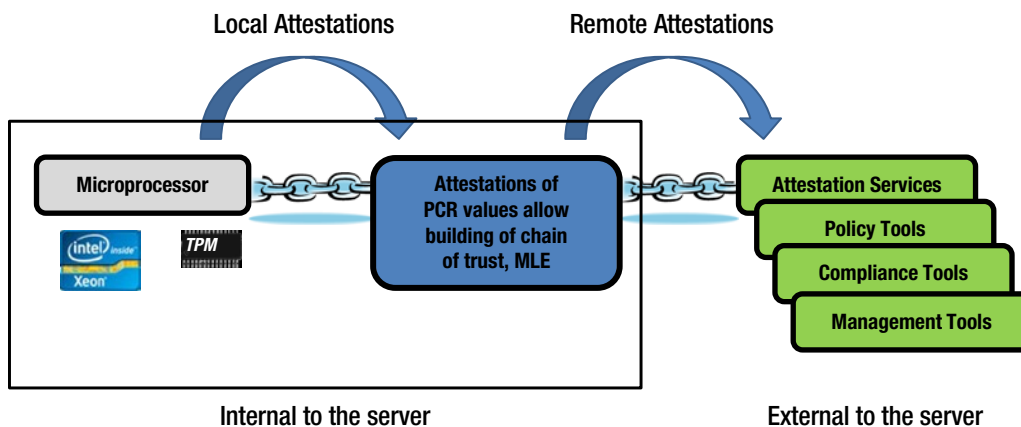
Local Attestations

Remote Attestations

Microprocessor

intel inside

Xeon

TPM

Attestations of PCR values allow building of chain of trust, MLE

Attestation Services

Policy Tools

Compliance Tools

Management Tools

Internal to the server

External to the server